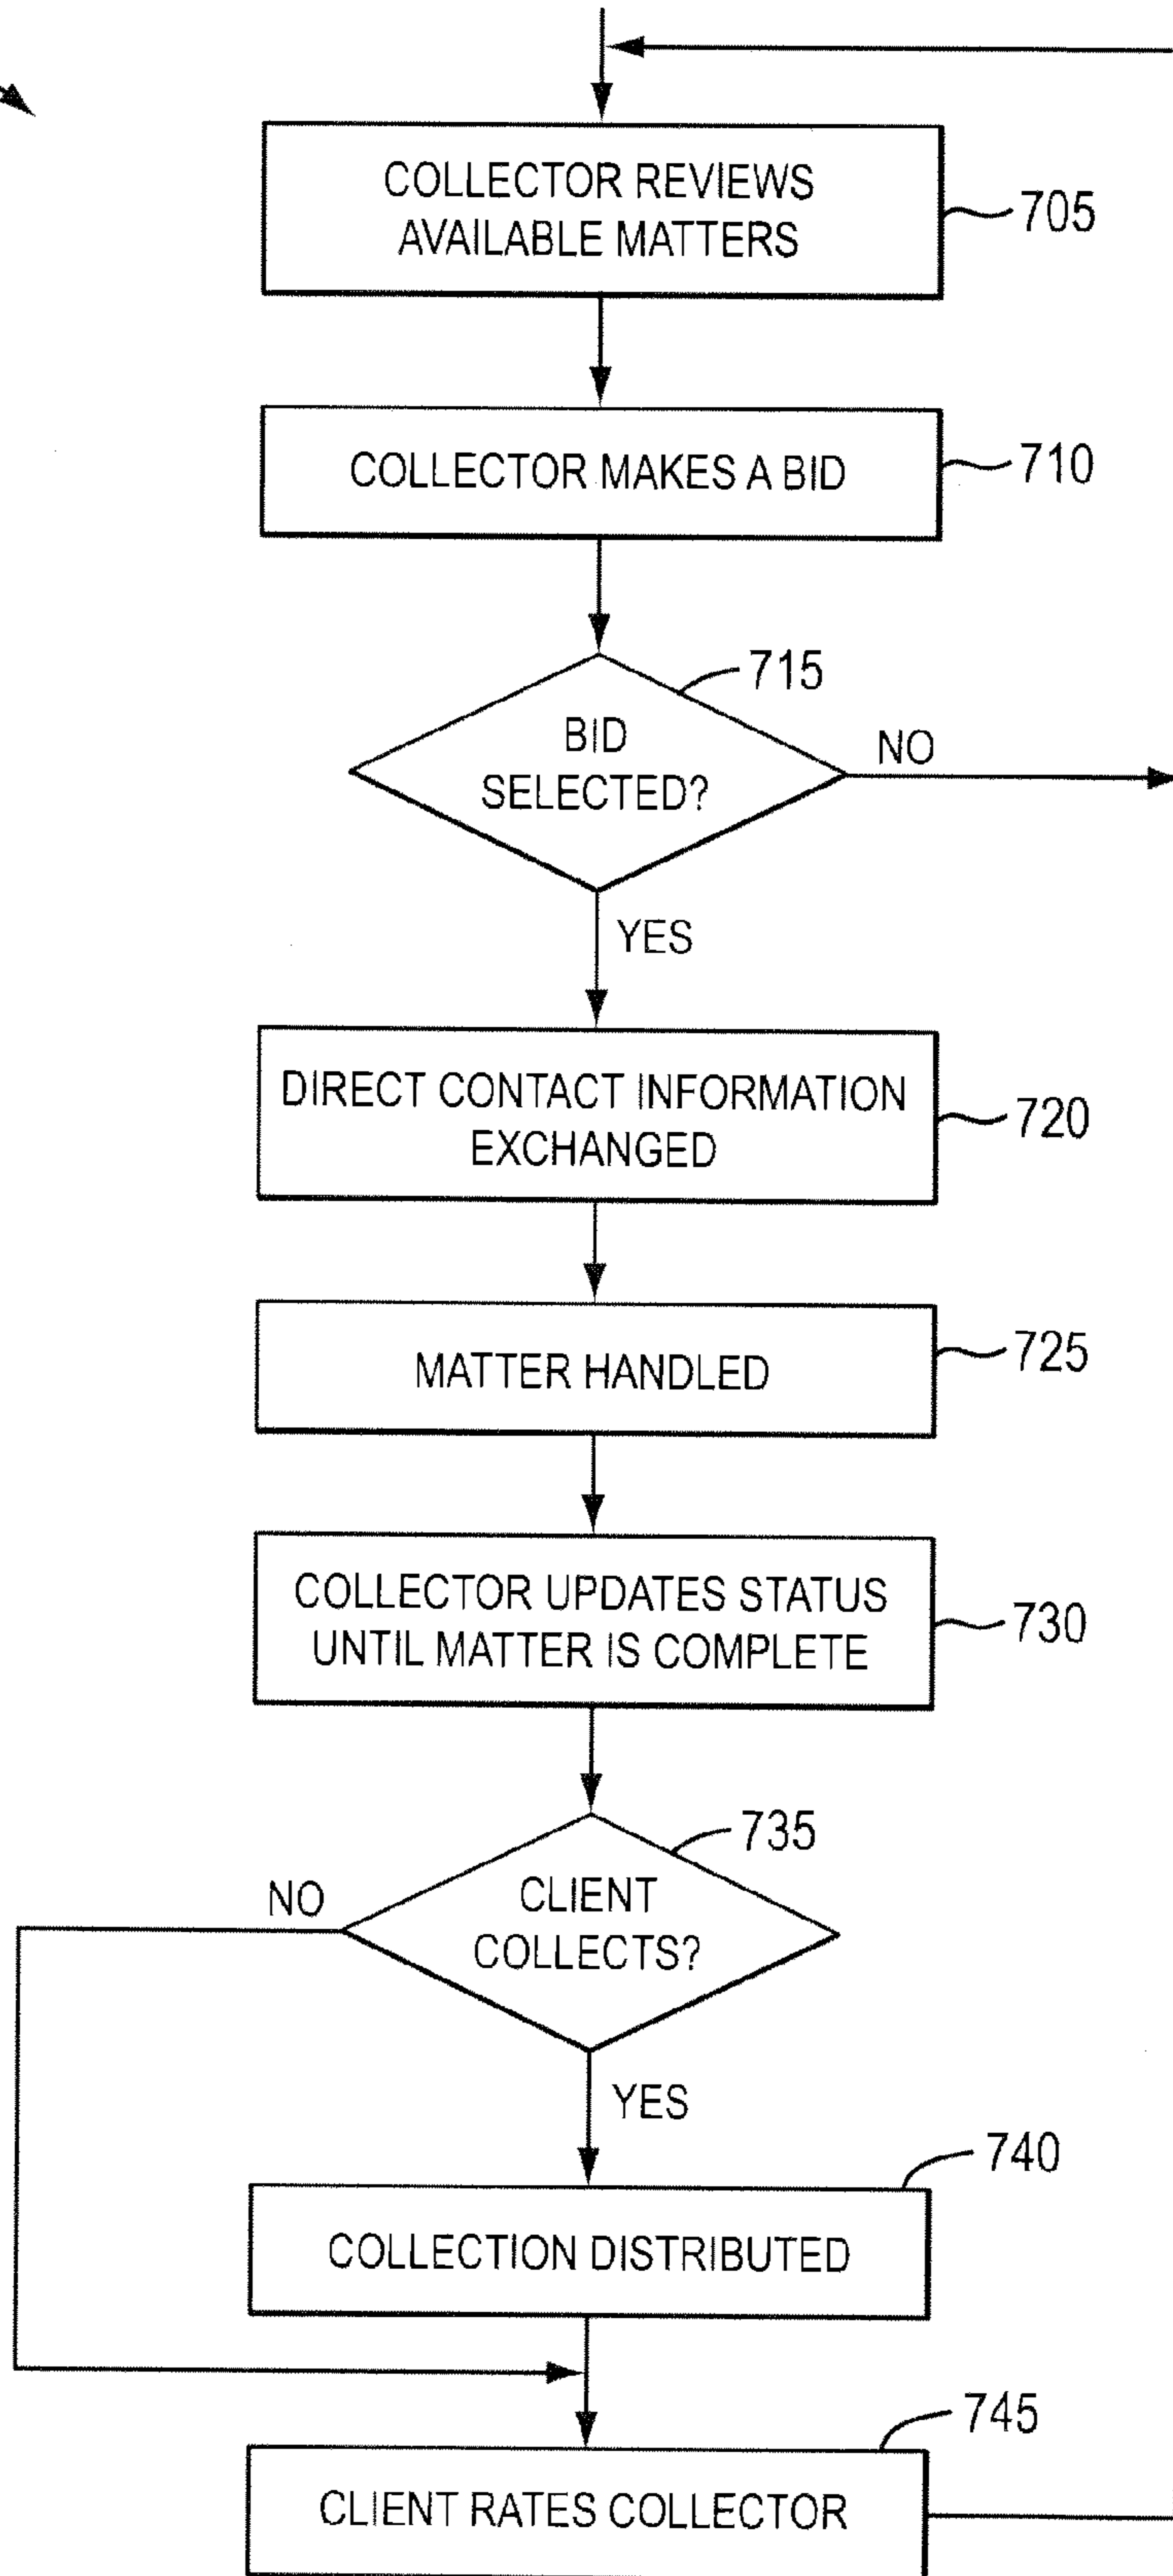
COLLECTOR REVIEWS AVAILABLE MATTERS

705

COLLECTOR MAKES A BID

710

715

BID SELECTED?

NO

YES

DIRECT CONTACT INFORMATION EXCHANGED

720

MATTER HANDLED

725

COLLECTOR UPDATES STATUS UNTIL MATTER IS COMPLETE

730

735

NO

CLIENT COLLECTS?

YES

740

COLLECTION DISTRIBUTED

745

CLIENT RATES COLLECTOR